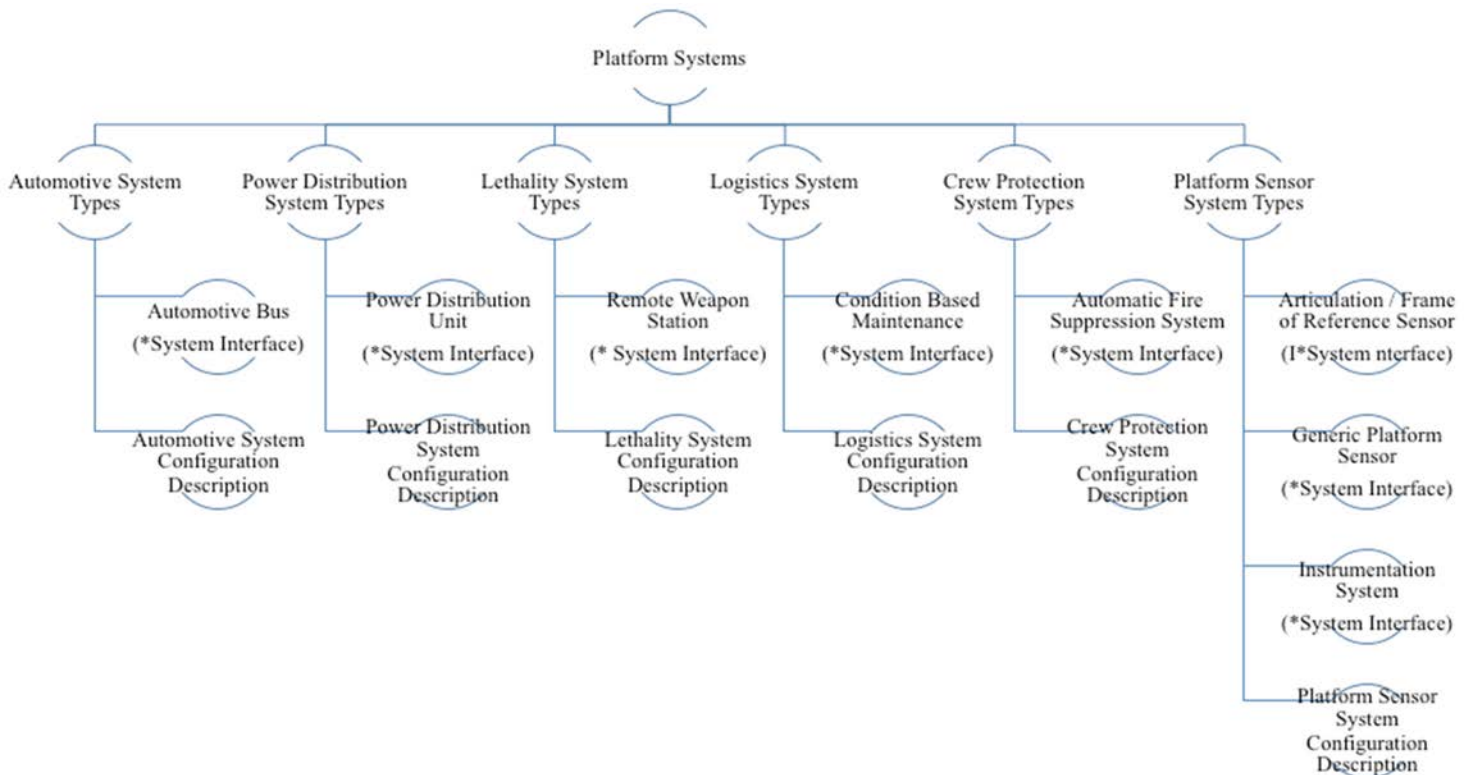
Platform Systems

Automotive System Types

Automotive Bus (*System Interface)

Automotive System Configuration Description

Power Distribution System Types

Power Distribution Unit (*System Interface)

Power Distribution System Configuration Description

Lethality System Types

Remote Weapon Station (* System Interface)

Lethality System Configuration Description

Logistics System Types

Condition Based Maintenance (*System Interface)

Logistics System Configuration Description

Crew Protection System Types

Automatic Fire Suppression System (*System Interface)

Crew Protection System Configuration Description

Platform Sensor System Types

Articulation / Frame of Reference Sensor (I*System nterface)

Generic Platform Sensor (*System Interface)

Instrumentation System (*System Interface)

Platform Sensor System Configuration Description